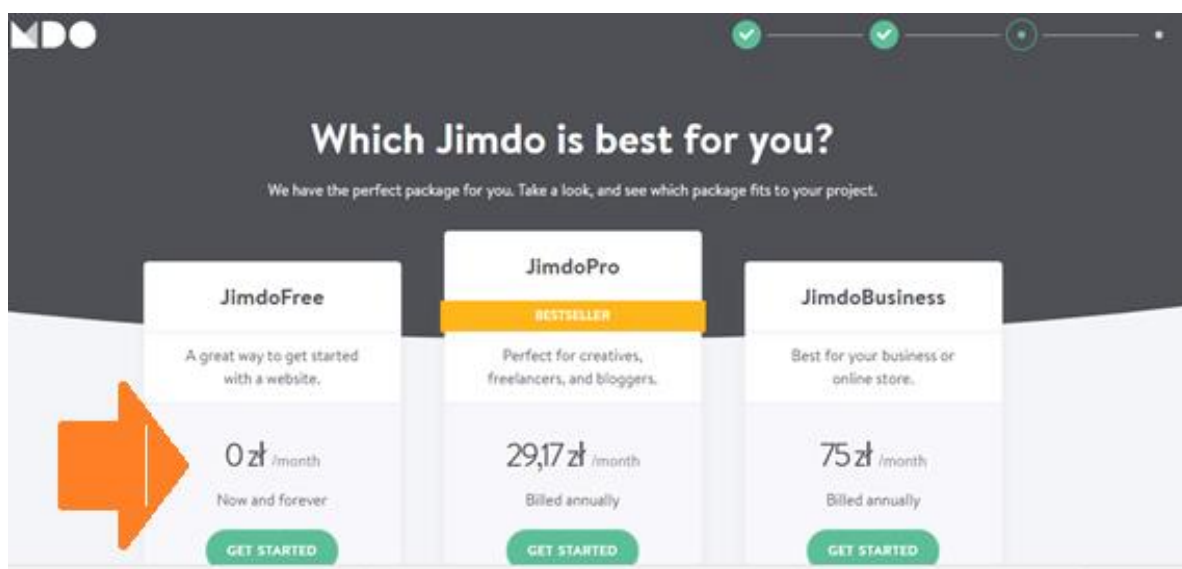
MDO

Which Jimdo is best for you?

We have the perfect package for you. Take a look, and see which package fits to your project.

JimdoFree

A great way to get started with a website.

0 zł /month

Now and forever

GET STARTED

JimdoPro

BESTSELLER

Perfect for creatives, freelancers, and bloggers.

29,17 zł /month

Billed annually

GET STARTED

JimdoBusiness

Best for your business or online store.

75 zł /month

Billed annually

GET STARTED